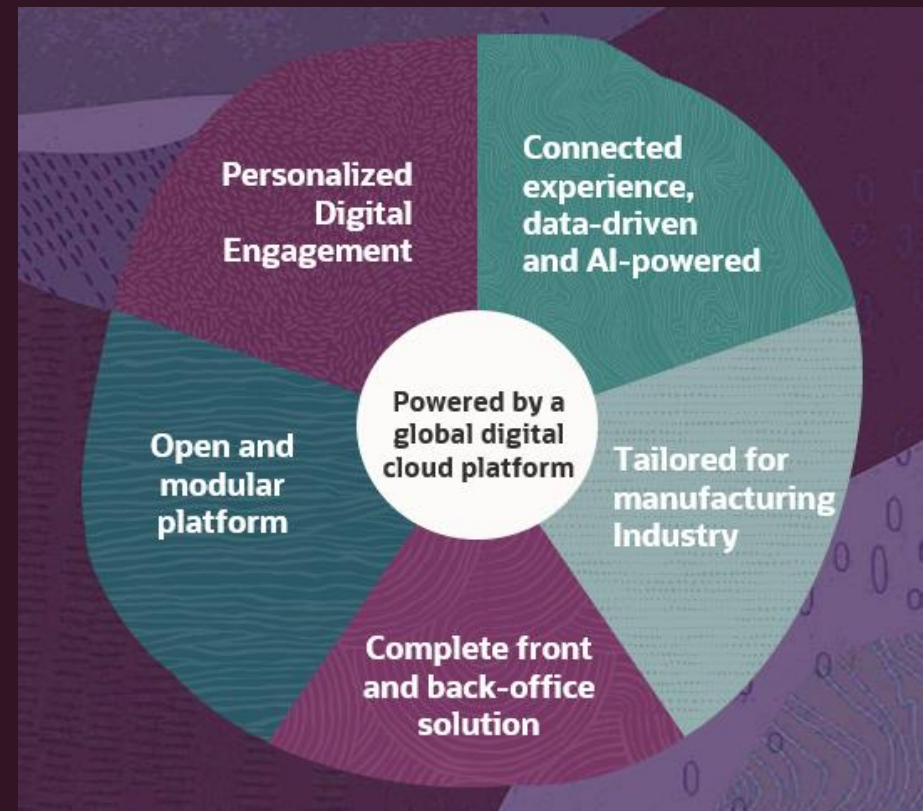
Personalized Digital Engagement

Connected experience, data-driven and AI-powered

Powered by a global digital cloud platform

Open and modular platform

Tailored for manufacturing Industry

Complete front and back-office solution